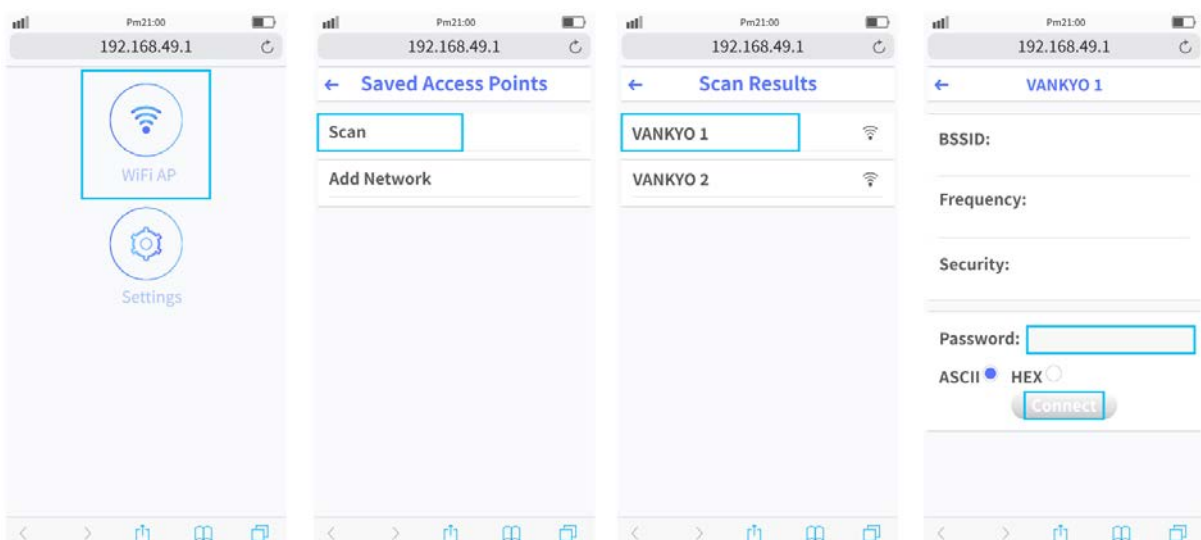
Pm21:00
192.168.49.1

WiFi AP

Settings

Pm21:00
192.168.49.1

← Saved Access Points

Scan

Add Network

Pm21:00
192.168.49.1

← Scan Results

VANKYO 1

VANKYO 2

Pm21:00
192.168.49.1

← VANKYO 1

BSSID:

Frequency:

Security:

Password:

ASCII HEX

Connect